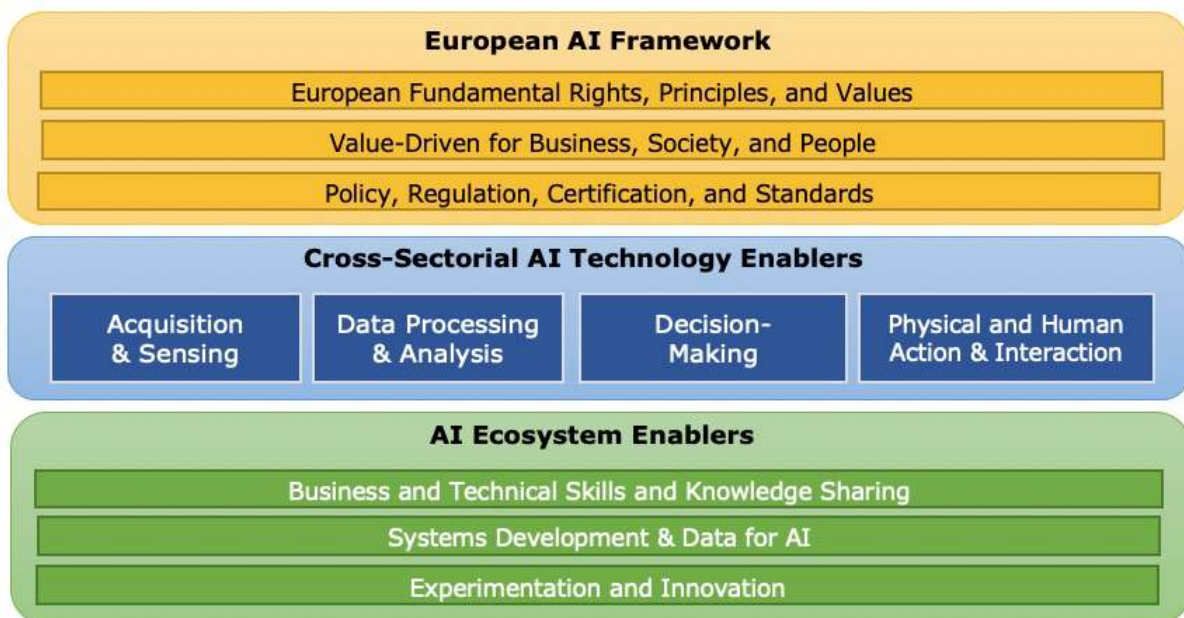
European AI Framework

European Fundamental Rights, Principles, and Values

Value-Driven for Business, Society, and People

Policy, Regulation, Certification, and Standards

Cross-Sectorial AI Technology Enablers

Acquisition & Sensing

Data Processing & Analysis

Decision-Making

Physical and Human Action & Interaction

AI Ecosystem Enablers

Business and Technical Skills and Knowledge Sharing

Systems Development & Data for AI

Experimentation and Innovation